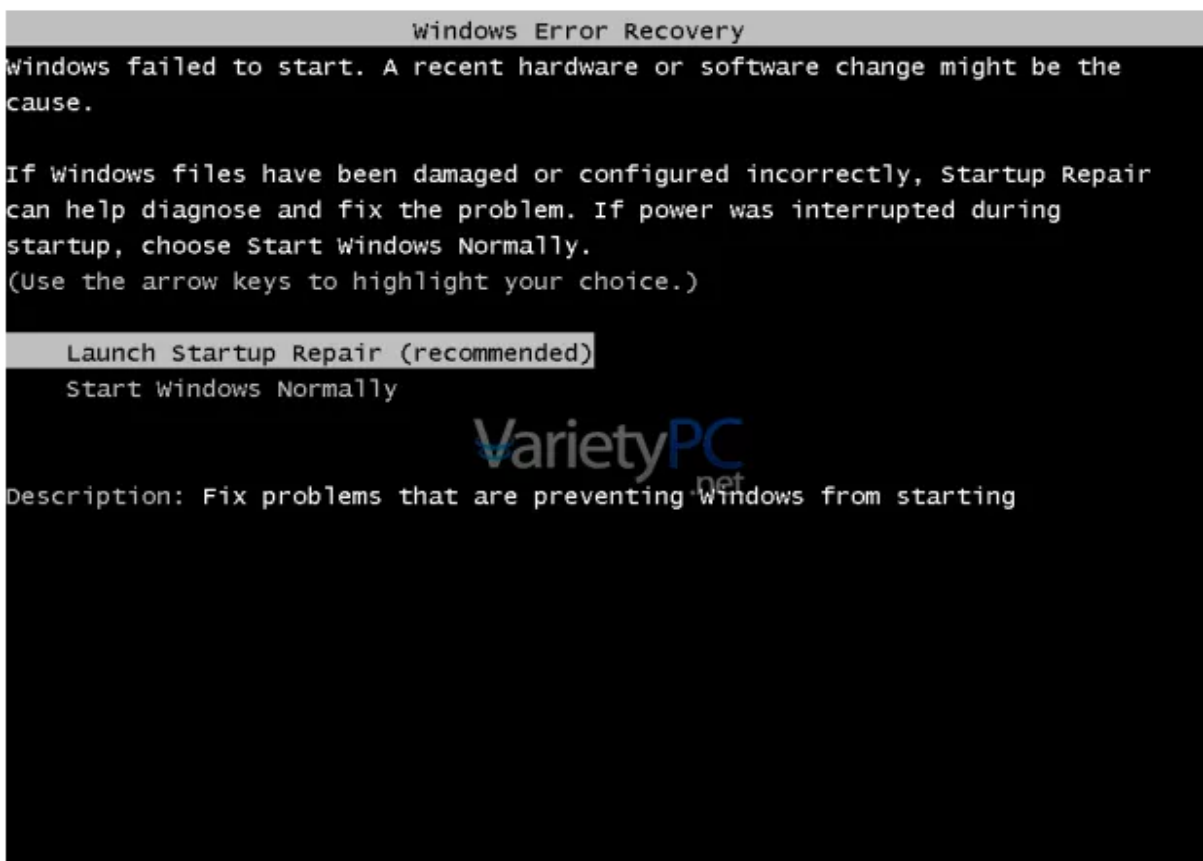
Windows Error Recovery

Windows failed to start. A recent hardware or software change might be the cause.

If Windows files have been damaged or configured incorrectly, Startup Repair can help diagnose and fix the problem. If power was interrupted during startup, choose Start Windows Normally.
(Use the arrow keys to highlight your choice.)

Launch Startup Repair (recommended)
Start Windows Normally

VarietyPC.net

Description: Fix problems that are preventing Windows from starting